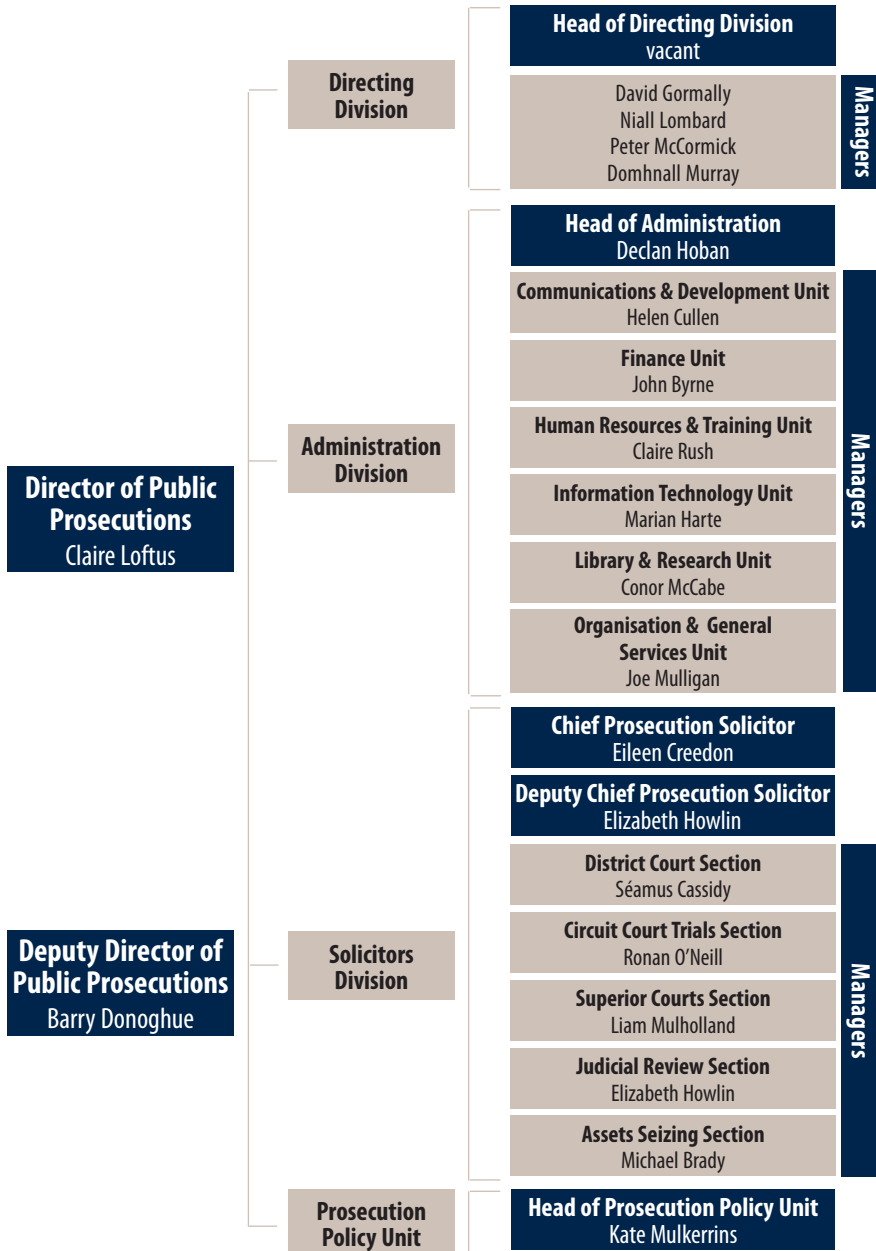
Director of Public Prosecutions
Claire Loftus

Deputy Director of Public Prosecutions
Barry Donoghue

Directing Division

Head of Directing Division
vacant

David Gormally
Niall Lombard
Peter McCormick
Domhnall Murray

Managers

Administration Division

Head of Administration
Declan Hoban

Communications & Development Unit
Helen Cullen

Finance Unit
John Byrne

Human Resources & Training Unit
Claire Rush

Information Technology Unit
Marian Harte

Library & Research Unit
Conor McCabe

Organisation & General Services Unit
Joe Mulligan

Managers

Solicitors Division

Chief Prosecution Solicitor
Eileen Creedon

Deputy Chief Prosecution Solicitor
Elizabeth Howlin

District Court Section
Séamus Cassidy

Circuit Court Trials Section
Ronan O'Neill

Superior Courts Section
Liam Mulholland

Judicial Review Section
Elizabeth Howlin

Assets Seizing Section
Michael Brady

Managers

Prosecution Policy Unit

Head of Prosecution Policy Unit
Kate Mulkerrins